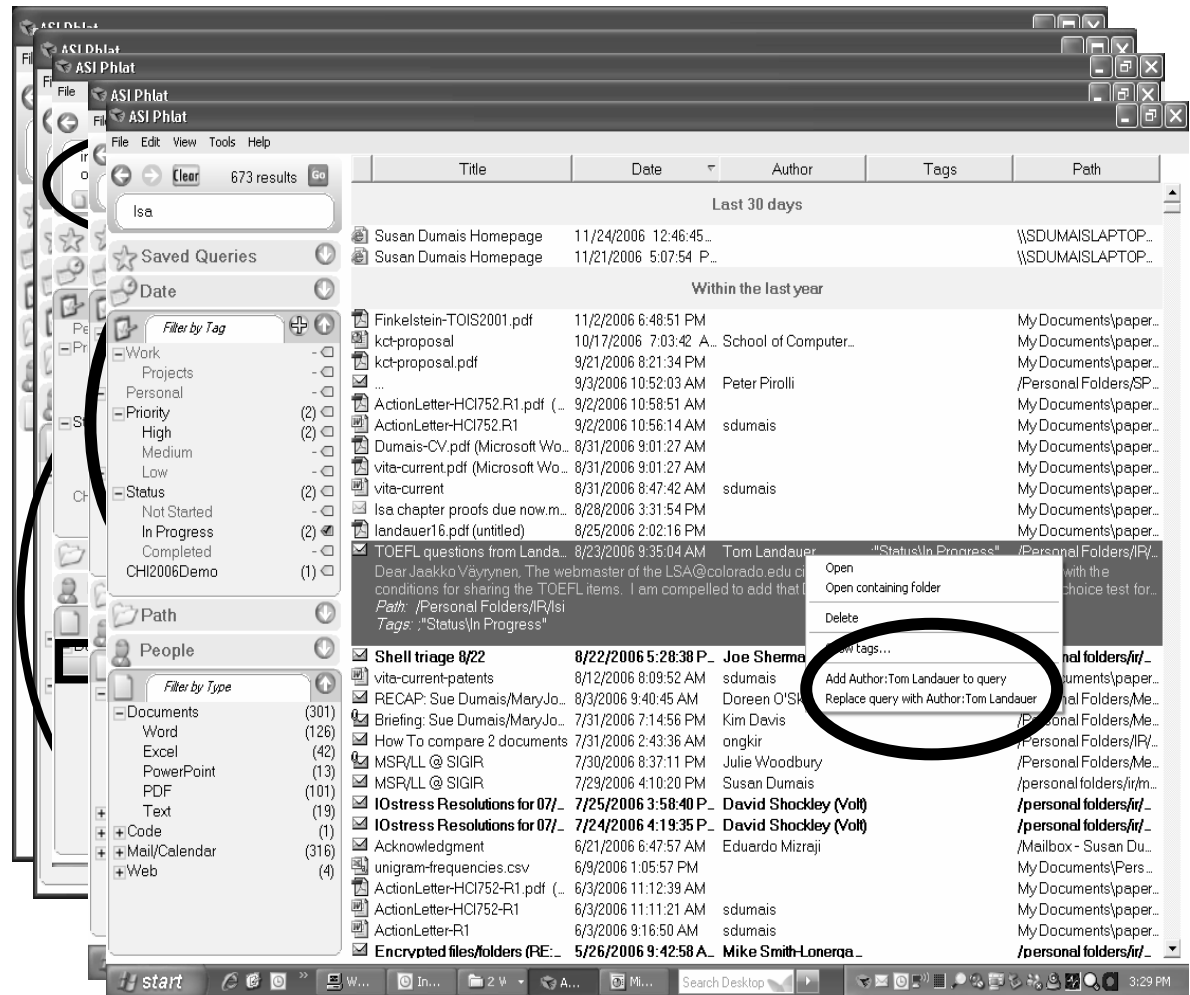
ASI Phlat
ASI Phlat
ASI Phlat
ASI Phlat
ASI Phlat

File Edit View Tools Help

Clear 673 results Go

lsa

Saved Queries
Date
Filter by Tag
−Work
Projects
Personal
−Priority (2)
High (2)
Medium
Low
−Status (2)
Not Started
In Progress (2)
Completed
CHI2006Demo (1)
Path
People
Filter by Type
−Documents (301)
Word (126)
Excel (42)
PowerPoint (13)
PDF (101)
Text (19)
+Code (1)
+Mail/Calendar (316)
+Web (4)

| Title | Date | Author | Tags | Path |
|---|---|---|---|---|
| Last 30 days | | | | |
| Susan Dumais Homepage | 11/24/2006 12:46:45... | | | \\SDUMAISLAPTOP... |
| Susan Dumais Homepage | 11/21/2006 5:07:54 P... | | | \\SDUMAISLAPTOP... |
| Within the last year | | | | |
| Finkelstein-TOIS2001.pdf | 11/2/2006 6:48:51 PM | | | My Documents\paper... |
| kct-proposal | 10/17/2006 7:03:42 A... | School of Computer... | | My Documents\paper... |
| kct-proposal.pdf | 9/21/2006 8:21:34 PM | | | My Documents\paper... |
| ... | 9/3/2006 10:52:03 AM | Peter Pirolli | | /Personal Folders/SP... |
| ActionLetter-HCI752.R1.pdf (... | 9/2/2006 10:58:51 AM | | | My Documents\paper... |
| ActionLetter-HCI752.R1 | 9/2/2006 10:56:14 AM | sdumais | | My Documents\paper... |
| Dumais-CV.pdf (Microsoft Wo... | 8/31/2006 9:01:27 AM | | | My Documents\paper... |
| vita-current.pdf (Microsoft Wo... | 8/31/2006 9:01:27 AM | | | My Documents\paper... |
| vita-current | 8/31/2006 8:47:42 AM | sdumais | | My Documents\paper... |
| lsa chapter proofs due now.m... | 8/28/2006 3:31:54 PM | | | My Documents\paper... |
| landauer16.pdf (untitled) | 8/25/2006 2:02:16 PM | | | My Documents\paper... |
| TOEFL questions from Landa... | 8/23/2006 9:35:04 AM | Tom Landauer | ;"Status\In Progress" | /Personal Folders/IR/... |

Dear Jaakko Väyrynen, The webmaster of the LSA@colorado.edu ci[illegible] with the conditions for sharing the TOEFL items. I am compelled to add that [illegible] choice test for...
Path: /Personal Folders/IR/lsi
Tags: ;"Status\In Progress"

Open
Open containing folder
Delete
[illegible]w tags...
Add Author:Tom Landauer to query
Replace query with Author:Tom Landauer

| Title | Date | Author | Tags | Path |
|---|---|---|---|---|
| Shell triage 8/22 | 8/22/2006 5:28:38 P... | Joe Sherma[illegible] | | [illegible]onal folders/ir/... |
| vita-current-patents | 8/12/2006 8:09:52 AM | sdumais | | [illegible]uments\paper... |
| RECAP: Sue Dumais/MaryJo... | 8/3/2006 9:40:45 AM | Doreen O'Sk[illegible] | | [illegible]al Folders/Me... |
| Briefing: Sue Dumais/MaryJo... | 7/31/2006 7:14:56 PM | Kim Davis | | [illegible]al Folders/Me... |
| How To compare 2 documents | 7/31/2006 2:43:36 AM | ongkir | | /Personal Folders/IR/... |
| MSR/LL @ SIGIR | 7/30/2006 8:37:11 PM | Julie Woodbury | | /Personal Folders/Me... |
| MSR/LL @ SIGIR | 7/29/2006 4:10:20 PM | Susan Dumais | | /personal folders/ir/m... |
| IOstress Resolutions for 07/... | 7/25/2006 3:58:40 P... | David Shockley (Volt) | | /personal folders/ir/... |
| IOstress Resolutions for 07/... | 7/24/2006 4:19:35 P... | David Shockley (Volt) | | /personal folders/ir/... |
| Acknowledgment | 6/21/2006 6:47:57 AM | Eduardo Mizraji | | /Mailbox - Susan Du... |
| unigram-frequencies.csv | 6/9/2006 1:05:57 PM | | | My Documents\Pers... |
| ActionLetter-HCI752-R1.pdf (... | 6/3/2006 11:12:39 AM | | | My Documents\paper... |
| ActionLetter-HCI752-R1 | 6/3/2006 11:11:21 AM | sdumais | | My Documents\paper... |
| ActionLetter-R1 | 6/3/2006 9:16:50 AM | sdumais | | My Documents\paper... |
| Encrypted files/folders (RE:... | 5/26/2006 9:42:58 A... | Mike Smith-Lonerga... | | /personal folders/ir/... |

start W... In... 2 W... A... Mi... Search Desktop 3:29 PM